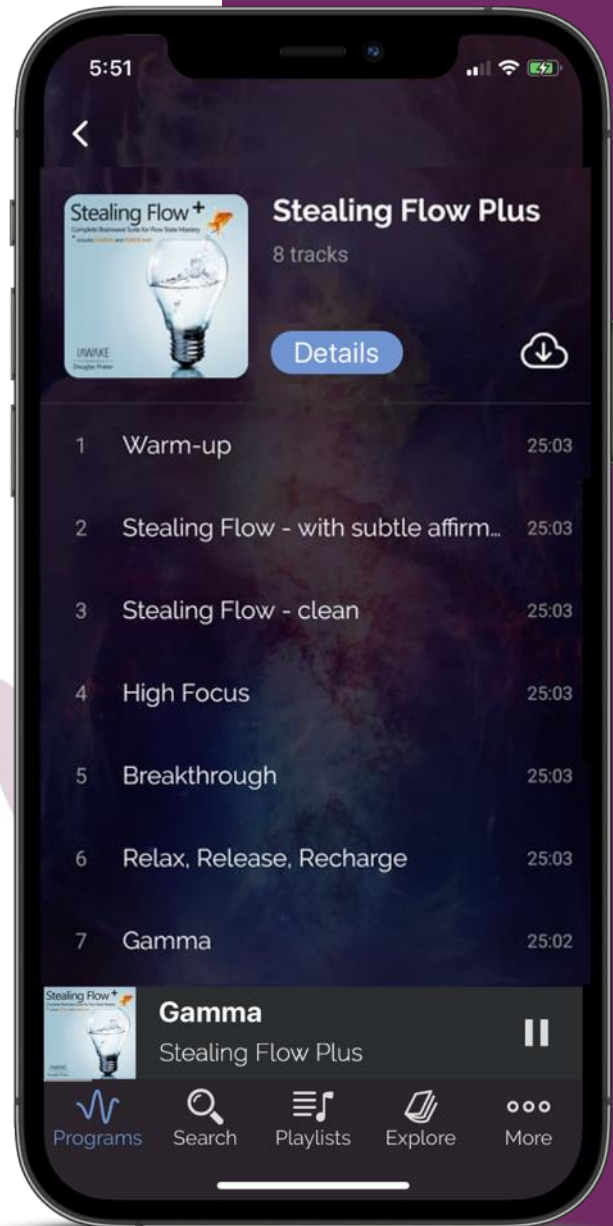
5:51

<

Stealing Flow +
Complete Brainwave Suite for Flow State Mastery
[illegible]
iAWAKE
Douglas Prater

Stealing Flow Plus
8 tracks

Details

1 Warm-up 25:03
2 Stealing Flow - with subtle affirm... 25:03
3 Stealing Flow - clean 25:03
4 High Focus 25:03
5 Breakthrough 25:03
6 Relax, Release, Recharge 25:03
7 Gamma 25:02

Stealing Flow +
Gamma
Stealing Flow Plus

Programs Search Playlists Explore More